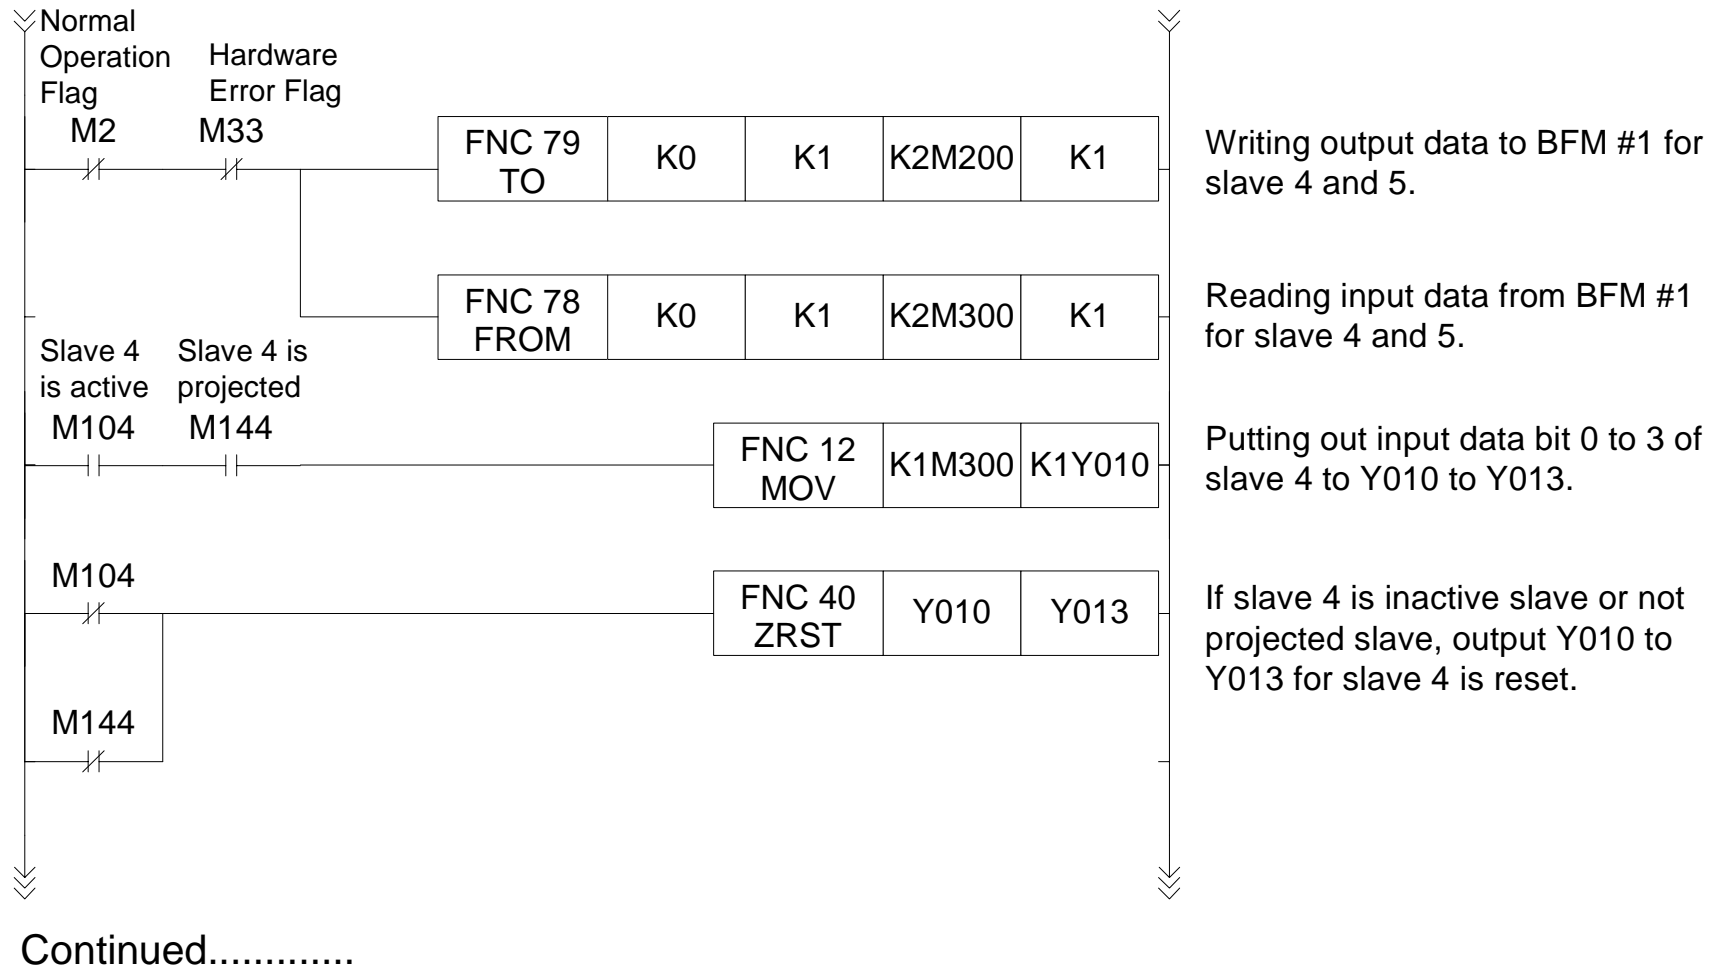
Normal Operation Flag
M2

Hardware Error Flag
M33

| FNC 79 TO | K0 | K1 | K2M200 | K1 |
|---|---|---|---|---|

Writing output data to BFM #1 for slave 4 and 5.

| FNC 78 FROM | K0 | K1 | K2M300 | K1 |
|---|---|---|---|---|

Reading input data from BFM #1 for slave 4 and 5.

Slave 4 is active
M104

Slave 4 is projected
M144

| FNC 12 MOV | K1M300 | K1Y010 |
|---|---|---|

Putting out input data bit 0 to 3 of slave 4 to Y010 to Y013.

M104

M144

| FNC 40 ZRST | Y010 | Y013 |
|---|---|---|

If slave 4 is inactive slave or not projected slave, output Y010 to Y013 for slave 4 is reset.

Continued............